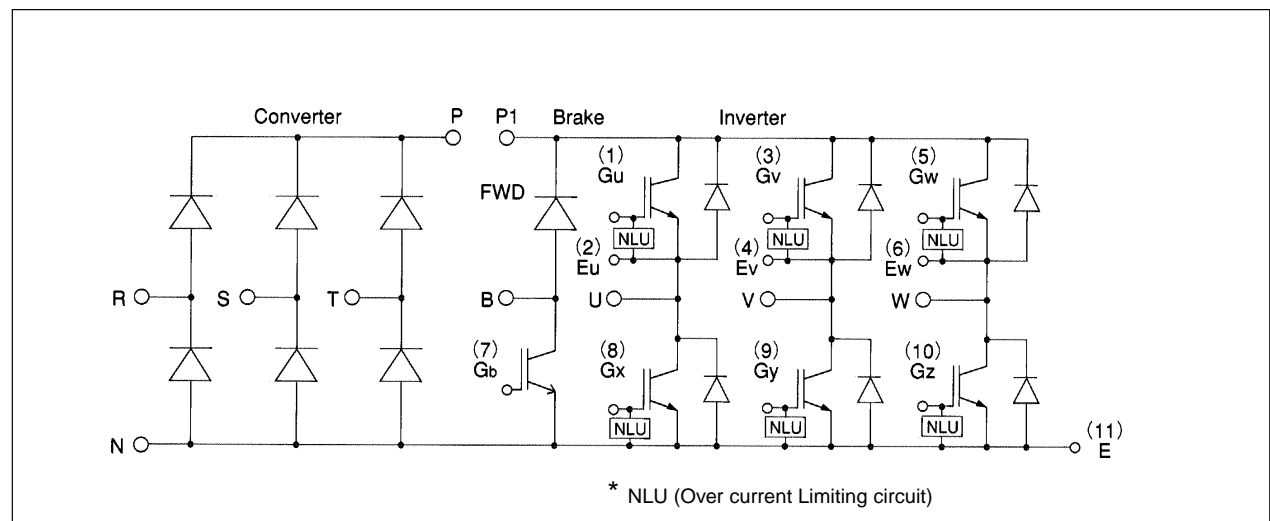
Converter

P

P1

Brake

Inverter

FWD

(1)
Gu

(3)
Gv

(5)
Gw

NLU

NLU

NLU

(2)
Eu

(4)
Ev

(6)
Ew

R

S

T

B

U

V

W

(7)
Gb

(8)
Gx

(9)
Gy

(10)
Gz

NLU

NLU

NLU

N

(11)
E

* NLU (Over current Limiting circuit)